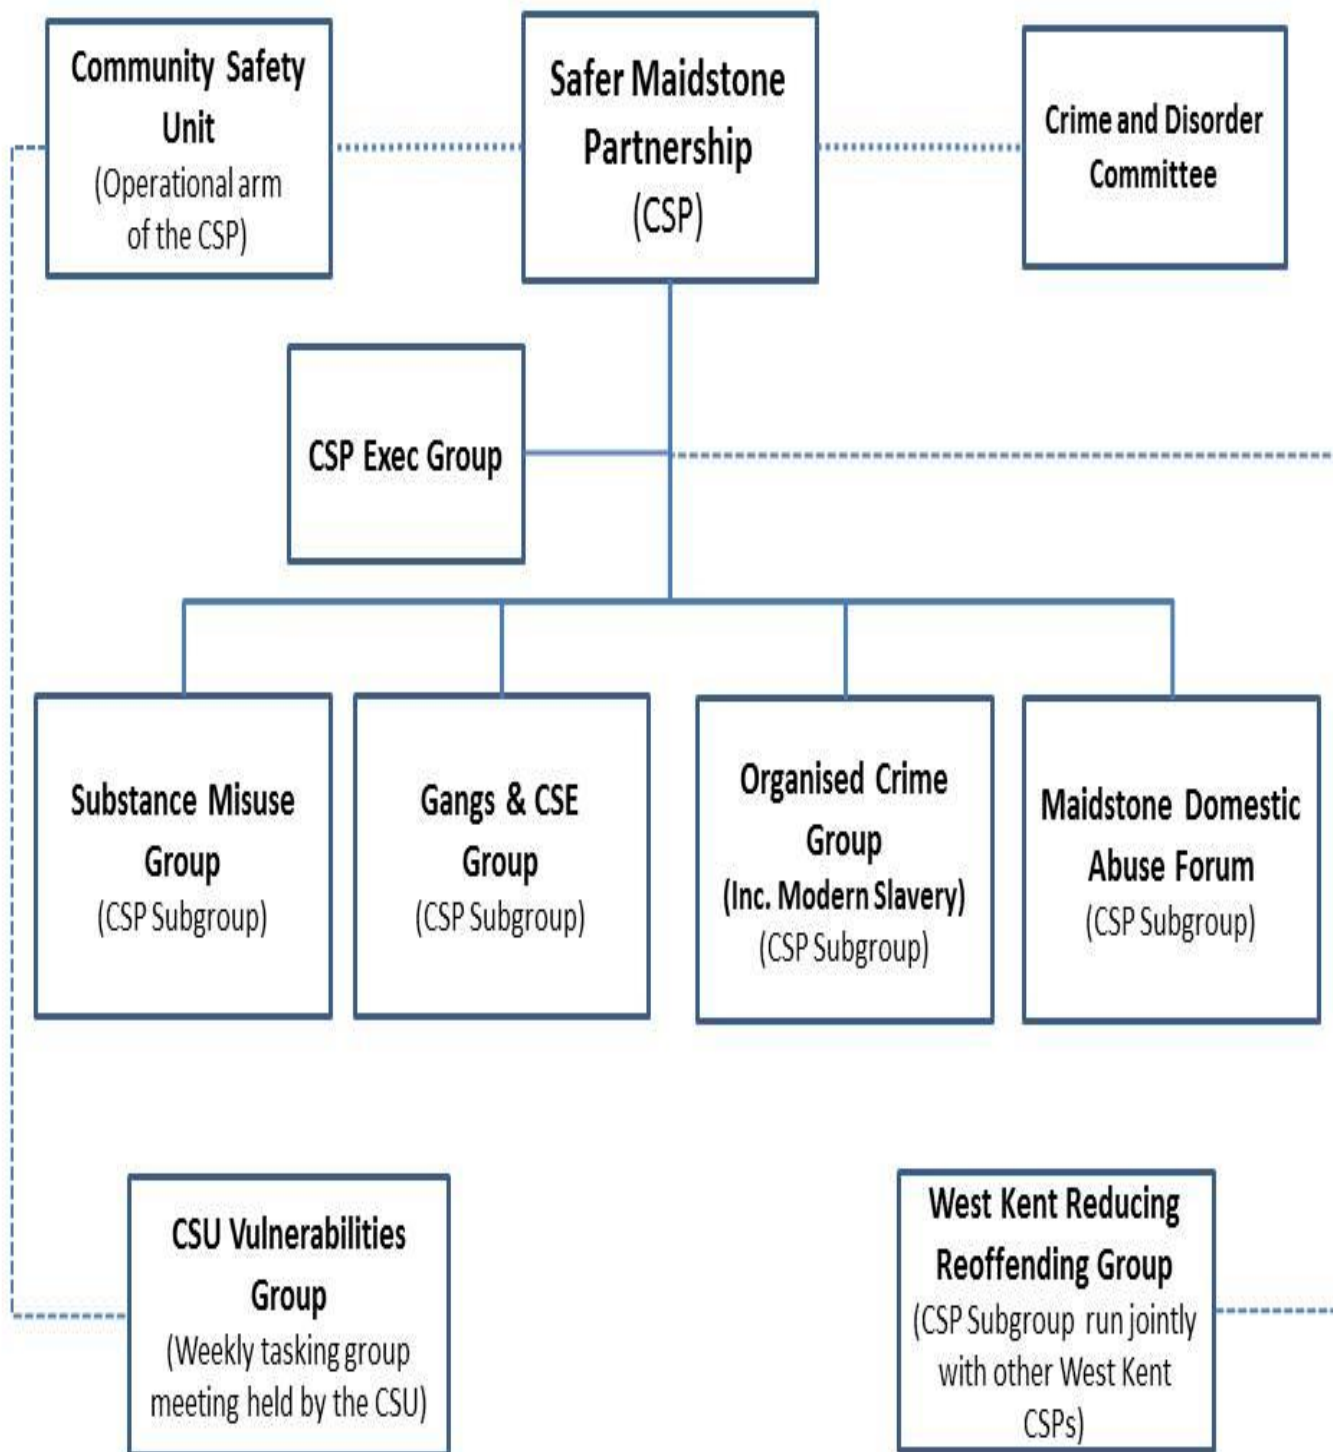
Community Safety Unit
(Operational arm of the CSP)

Safer Maidstone Partnership
(CSP)

Crime and Disorder Committee

CSP Exec Group

Substance Misuse Group
(CSP Subgroup)

Gangs & CSE Group
(CSP Subgroup)

Organised Crime Group
(Inc. Modern Slavery)
(CSP Subgroup)

Maidstone Domestic Abuse Forum
(CSP Subgroup)

CSU Vulnerabilities Group
(Weekly tasking group meeting held by the CSU)

West Kent Reducing Reoffending Group
(CSP Subgroup run jointly with other West Kent CSPs)